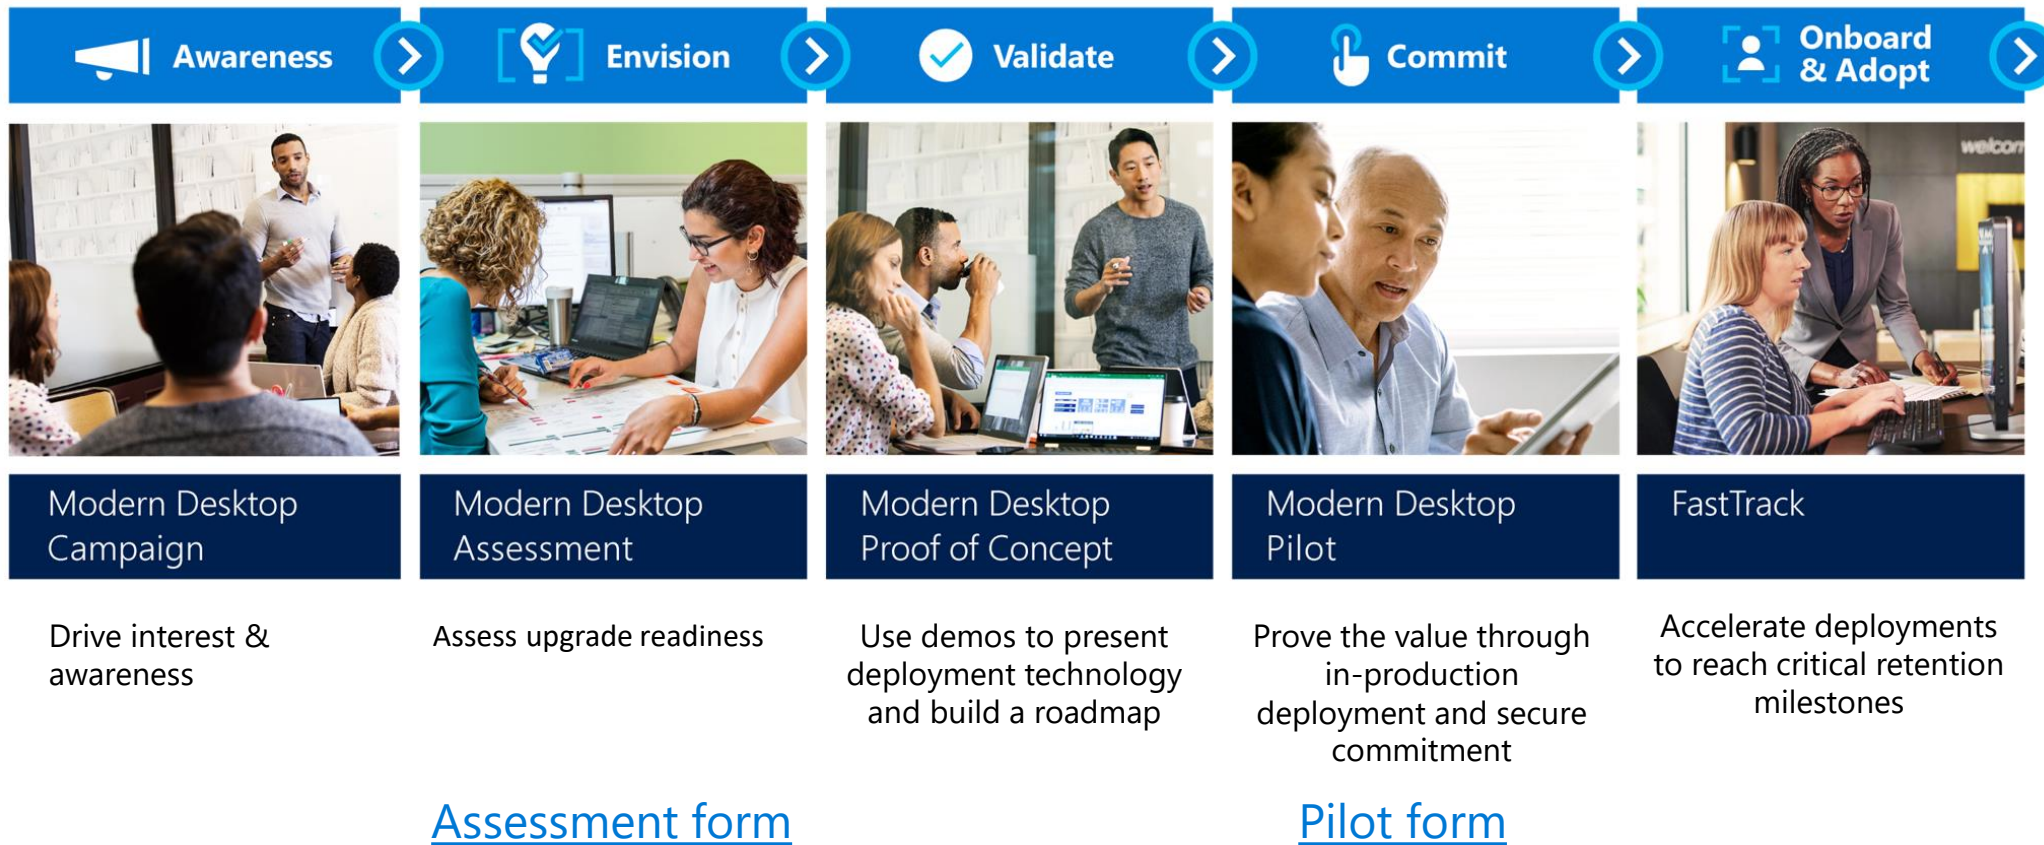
Awareness

Envision

Validate

Commit

Onboard & Adopt

welcom

Modern Desktop Campaign

Modern Desktop Assessment

Modern Desktop Proof of Concept

Modern Desktop Pilot

FastTrack

Drive interest & awareness

Assess upgrade readiness

Use demos to present deployment technology and build a roadmap

Prove the value through in-production deployment and secure commitment

Accelerate deployments to reach critical retention milestones

Assessment form

Pilot form